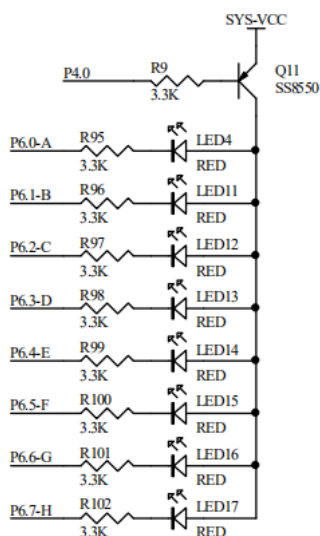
SYS-VCC

P4.0
R9
3.3K
Q11
SS8550

P6.0-A
R95
3.3K
LED4
RED

P6.1-B
R96
3.3K
LED11
RED

P6.2-C
R97
3.3K
LED12
RED

P6.3-D
R98
3.3K
LED13
RED

P6.4-E
R99
3.3K
LED14
RED

P6.5-F
R100
3.3K
LED15
RED

P6.6-G
R101
3.3K
LED16
RED

P6.7-H
R102
3.3K
LED17
RED